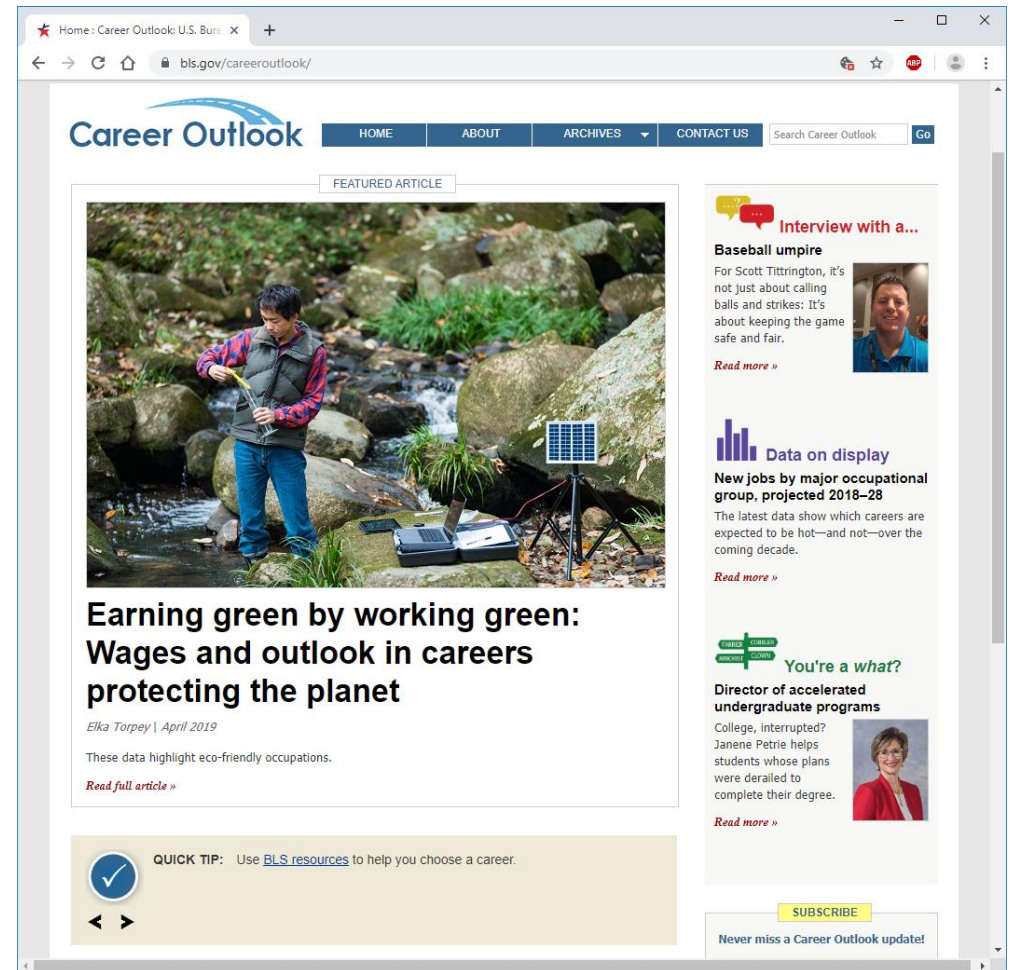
Home : Career Outlook: U.S. Bure ×
+

bls.gov/careeroutlook/

ABP

Career Outlook

HOME
ABOUT
ARCHIVES
CONTACT US
Search Career Outlook
Go

FEATURED ARTICLE

Earning green by working green: Wages and outlook in careers protecting the planet

Elka Torpey | April 2019

These data highlight eco-friendly occupations.

Read full article »

QUICK TIP: Use BLS resources to help you choose a career.

Interview with a...

Baseball umpire

For Scott Tittrington, it's not just about calling balls and strikes: It's about keeping the game safe and fair.

Read more »

Data on display

New jobs by major occupational group, projected 2018–28

The latest data show which careers are expected to be hot—and not—over the coming decade.

Read more »

FARMER
COBBLER
ARBORIST
CLOWN

You're a what?

Director of accelerated undergraduate programs

College, interrupted? Janene Petrie helps students whose plans were derailed to complete their degree.

Read more »

SUBSCRIBE

Never miss a Career Outlook update!